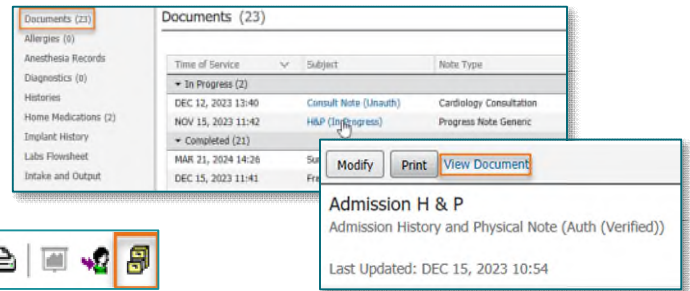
Documents (23)
Allergies (0)
Anesthesia Records
Diagnostics (0)
Histories
Home Medications (2)
Implant History
Labs Flowsheet
Intake and Output

Documents (23)

| Time of Service | Subject | Note Type |
|---|---|---|
| ▾ In Progress (2) | | |
| DEC 12, 2023 13:40 | Consult Note (Unauth) | Cardiology Consultation |
| NOV 15, 2023 11:42 | H&P (In Progress) | Progress Note Generic |
| ▾ Completed (21) | | |
| MAR 21, 2024 14:26 | Su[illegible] | |
| DEC 15, 2023 11:41 | Fr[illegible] | |

Modify Print View Document

Admission H & P
Admission History and Physical Note (Auth (Verified))

Last Updated: DEC 15, 2023 10:54